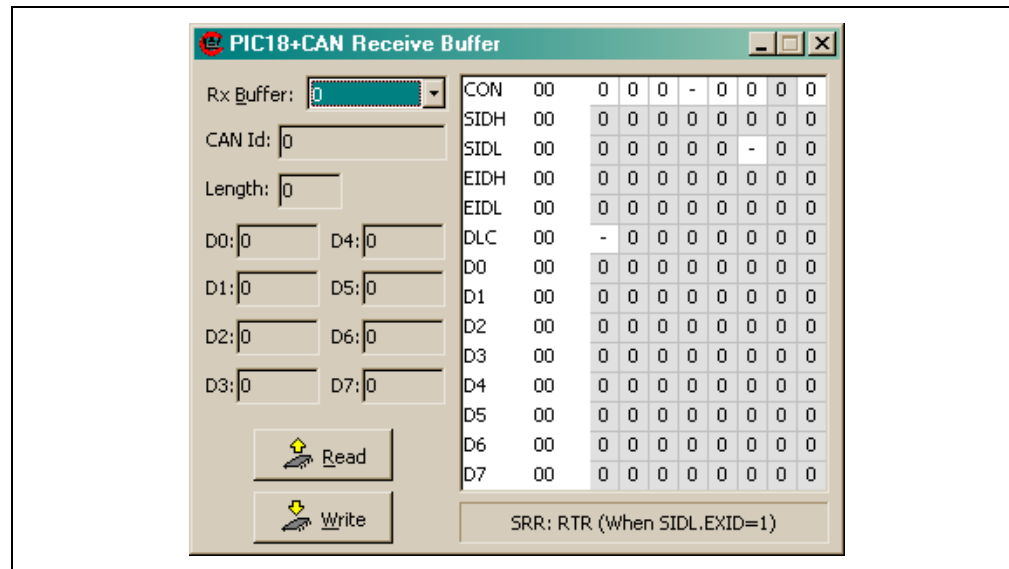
PIC18+CAN Receive Buffer

Rx Buffer: 0

CAN Id: 0

Length: 0

D0: 0 D4: 0

D1: 0 D5: 0

D2: 0 D6: 0

D3: 0 D7: 0

Read

Write

| CON | 00 | 0 | 0 | 0 | - | 0 | 0 | 0 | 0 |
|---|---|---|---|---|---|---|---|---|---|
| SIDH | 00 | 0 | 0 | 0 | 0 | 0 | 0 | 0 | 0 |
| SIDL | 00 | 0 | 0 | 0 | 0 | 0 | - | 0 | 0 |
| EIDH | 00 | 0 | 0 | 0 | 0 | 0 | 0 | 0 | 0 |
| EIDL | 00 | 0 | 0 | 0 | 0 | 0 | 0 | 0 | 0 |
| DLC | 00 | - | 0 | 0 | 0 | 0 | 0 | 0 | 0 |
| D0 | 00 | 0 | 0 | 0 | 0 | 0 | 0 | 0 | 0 |
| D1 | 00 | 0 | 0 | 0 | 0 | 0 | 0 | 0 | 0 |
| D2 | 00 | 0 | 0 | 0 | 0 | 0 | 0 | 0 | 0 |
| D3 | 00 | 0 | 0 | 0 | 0 | 0 | 0 | 0 | 0 |
| D4 | 00 | 0 | 0 | 0 | 0 | 0 | 0 | 0 | 0 |
| D5 | 00 | 0 | 0 | 0 | 0 | 0 | 0 | 0 | 0 |
| D6 | 00 | 0 | 0 | 0 | 0 | 0 | 0 | 0 | 0 |
| D7 | 00 | 0 | 0 | 0 | 0 | 0 | 0 | 0 | 0 |

SRR: RTR (When SIDL.EXID=1)